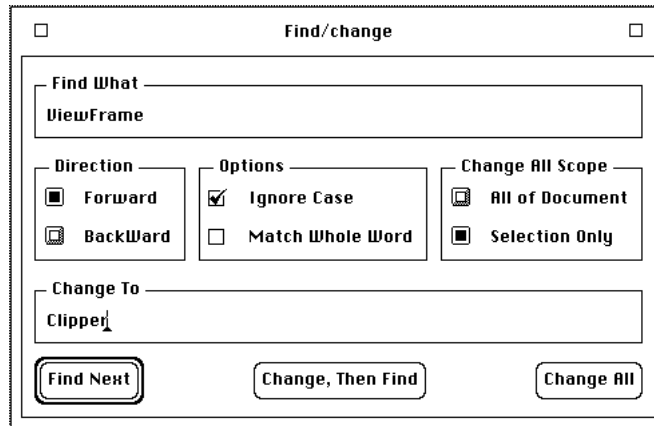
Find/change

Find What
ViewFrame

Direction
Forward
BackWard

Options
Ignore Case
Match Whole Word

Change All Scope
All of Document
Selection Only

Change To
Clipper

Find Next
Change, Then Find
Change All